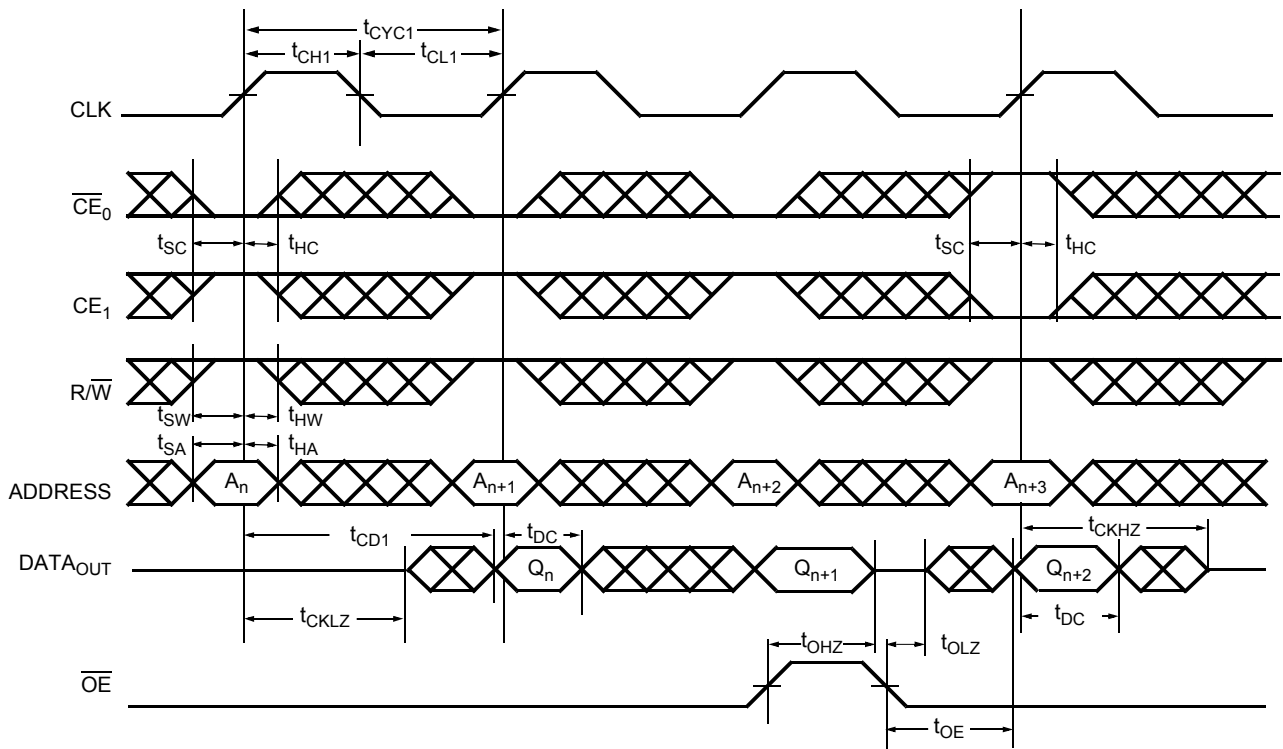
$t_{CYC1}$
$t_{CH1}$
$t_{CL1}$
CLK
$\overline{CE}_0$
$t_{SC}$
$t_{HC}$
$t_{SC}$
$t_{HC}$
$CE_1$
R/$\overline{W}$
$t_{SW}$
$t_{HW}$
$t_{SA}$
$t_{HA}$
ADDRESS
$A_n$
$A_{n+1}$
$A_{n+2}$
$A_{n+3}$
$t_{CKHZ}$
$t_{CD1}$
$t_{DC}$
$DATA_{OUT}$
$Q_n$
$Q_{n+1}$
$Q_{n+2}$
$t_{CKLZ}$
$t_{DC}$
$t_{OHZ}$
$t_{OLZ}$
$\overline{OE}$
$t_{OE}$